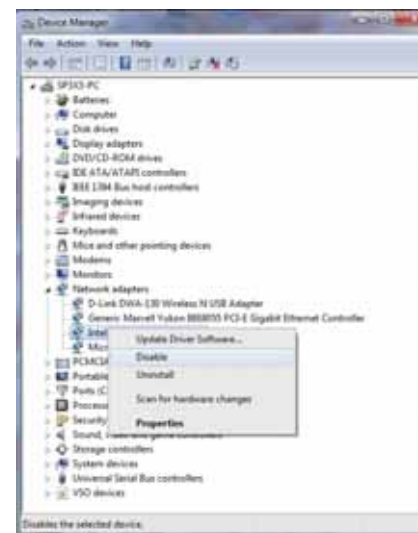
Device Manager

File Action View Help

SP3X3-PC
Batteries
Computer
Disk drives
Display adapters
DVD/CD-ROM drives
IDE ATA/ATAPI controllers
IEEE 1394 Bus host controllers
Imaging devices
Infrared devices
Keyboards
Mice and other pointing devices
Modems
Monitors
Network adapters
D-Link DWA-130 Wireless N USB Adapter
Generic Marvell Yukon 88E8055 PCI-E Gigabit Ethernet Controller
Intel
Micr
PCMCI
Portable
Ports (C
Process
Security
Sound, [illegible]
Storage controllers
System devices
Universal Serial Bus controllers
VSO devices

Update Driver Software...
Disable
Uninstall
Scan for hardware changes
Properties

Disables the selected device.